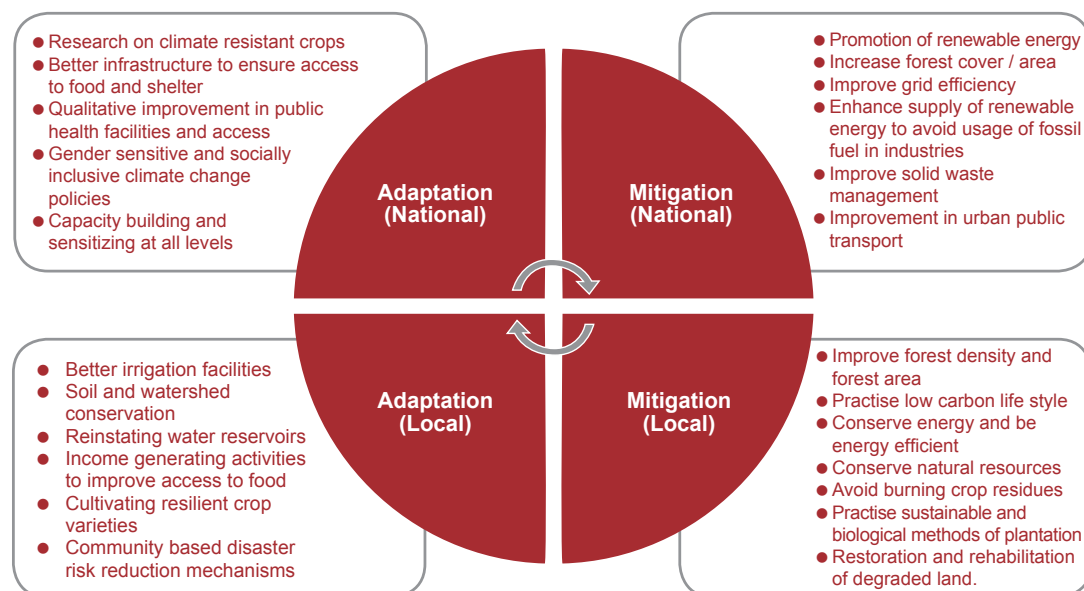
- Research on climate resistant crops
- Better infrastructure to ensure access to food and shelter
- Qualitative improvement in public health facilities and access
- Gender sensitive and socially inclusive climate change policies
- Capacity building and sensitizing at all levels

- Promotion of renewable energy
- Increase forest cover / area
- Improve grid efficiency
- Enhance supply of renewable energy to avoid usage of fossil fuel in industries
- Improve solid waste management
- Improvement in urban public transport

Adaptation (National)

Mitigation (National)

Adaptation (Local)

Mitigation (Local)

- Better irrigation facilities
- Soil and watershed conservation
- Reinstating water reservoirs
- Income generating activities to improve access to food
- Cultivating resilient crop varieties
- Community based disaster risk reduction mechanisms

- Improve forest density and forest area
- Practise low carbon life style
- Conserve energy and be energy efficient
- Conserve natural resources
- Avoid burning crop residues
- Practise sustainable and biological methods of plantation
- Restoration and rehabilitation of degraded land.